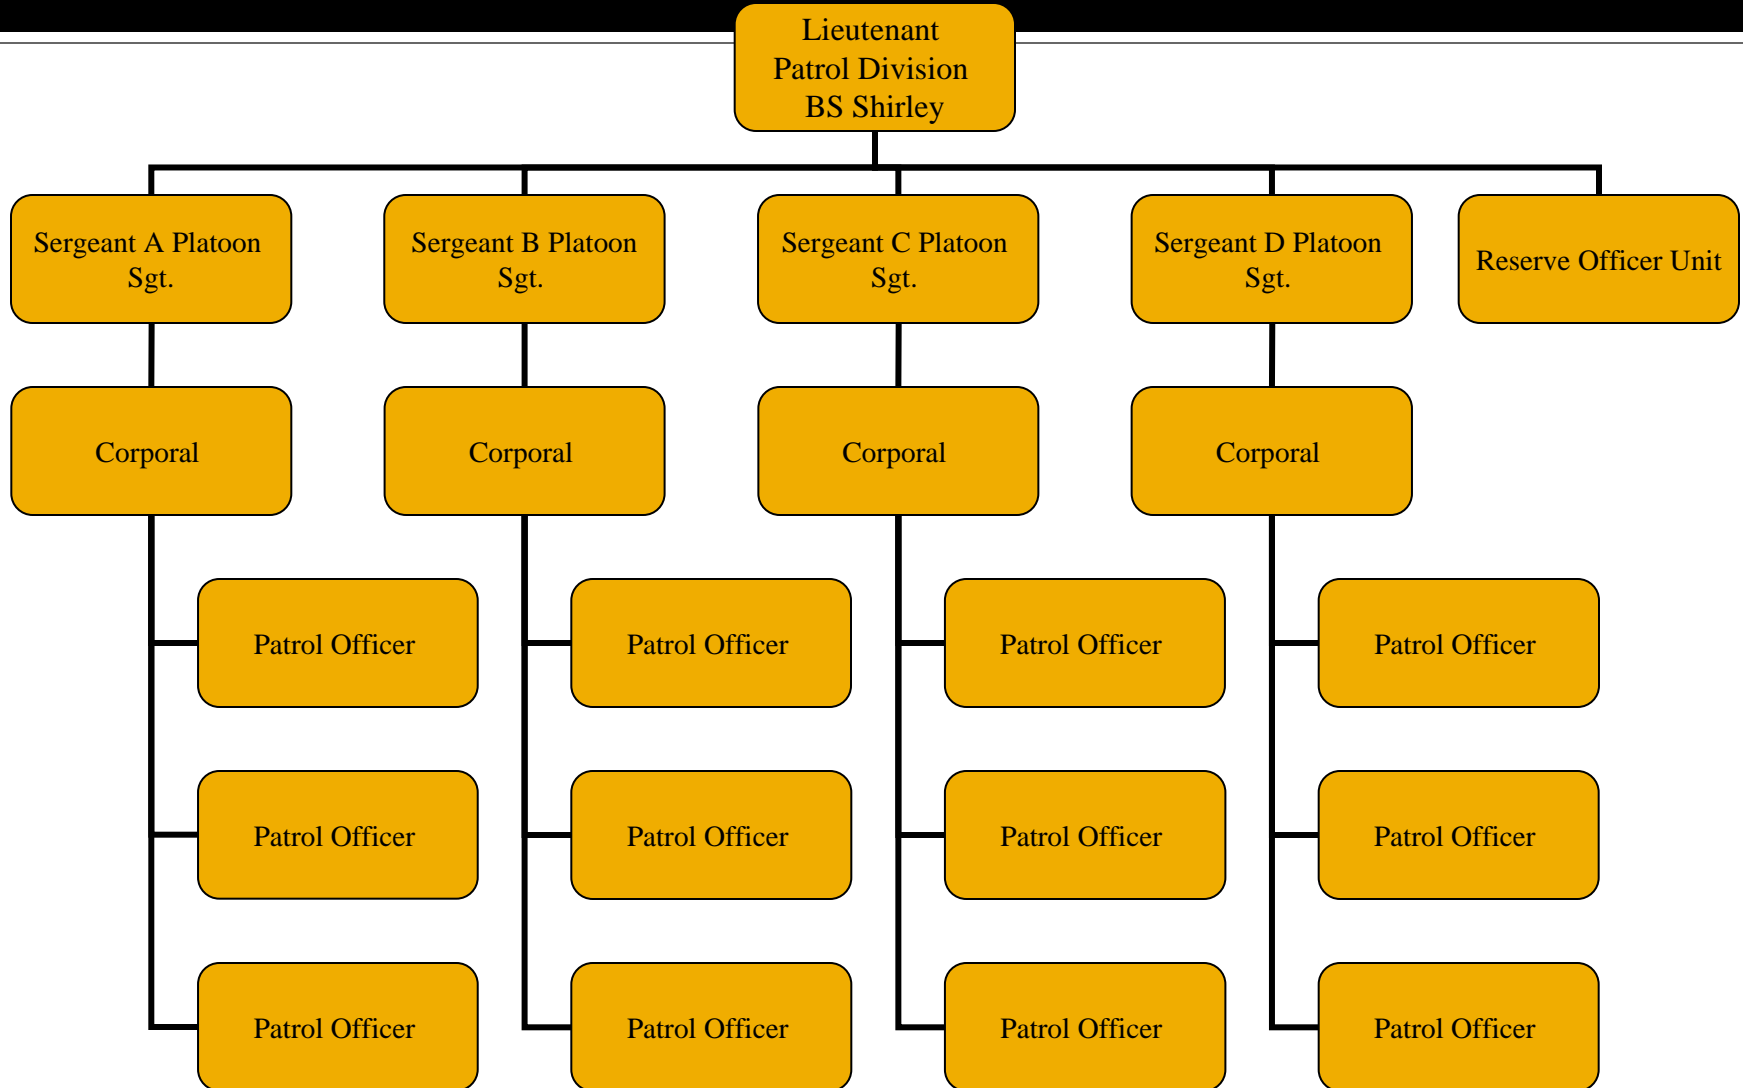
Lieutenant
Patrol Division
BS Shirley

Sergeant A Platoon
Sgt.

Sergeant B Platoon
Sgt.

Sergeant C Platoon
Sgt.

Sergeant D Platoon
Sgt.

Reserve Officer Unit

Corporal

Corporal

Corporal

Corporal

Patrol Officer

Patrol Officer

Patrol Officer

Patrol Officer

Patrol Officer

Patrol Officer

Patrol Officer

Patrol Officer

Patrol Officer

Patrol Officer

Patrol Officer

Patrol Officer